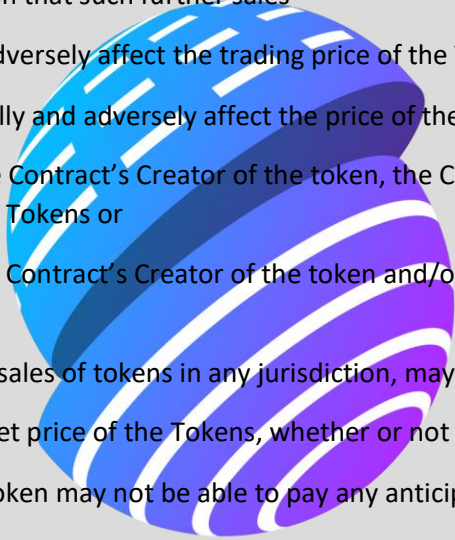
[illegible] that such further sales

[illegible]dversely affect the trading price of the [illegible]

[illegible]lly and adversely affect the price of the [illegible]

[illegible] Contract's Creator of the token, the C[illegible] Tokens or

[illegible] Contract's Creator of the token and/o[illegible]

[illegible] sales of tokens in any jurisdiction, may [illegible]

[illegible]et price of the Tokens, whether or not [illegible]

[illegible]oken may not be able to pay any anticip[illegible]